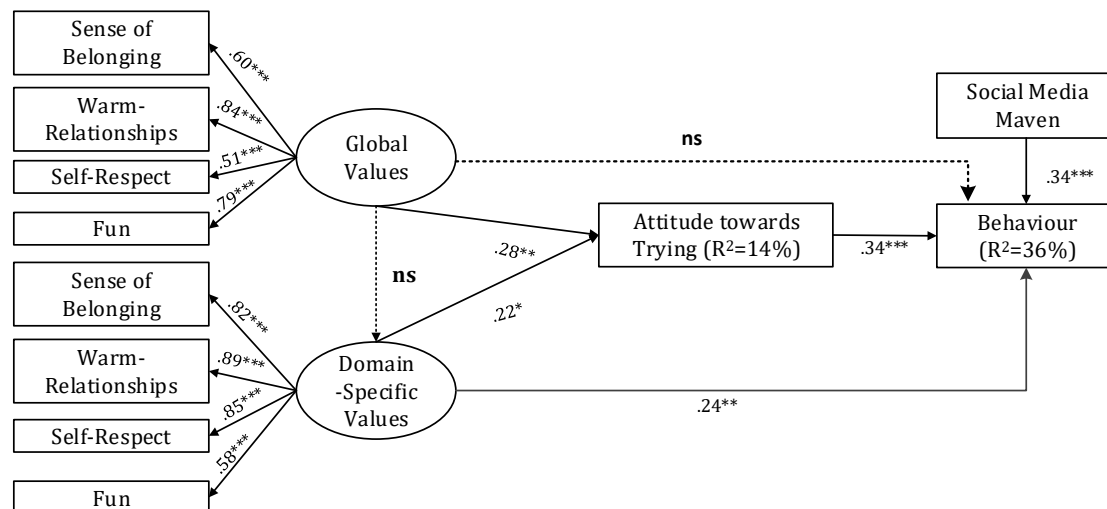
Sense of Belonging

Warm-Relationships

Self-Respect

Fun

.60***

.84***

.51***

.79***

Global Values

ns

Social Media Maven

.34***

Attitude towards Trying (R$^2$=14%)

.34***

Behaviour (R$^2$=36%)

ns

.28**

.22*

Sense of Belonging

Warm-Relationships

Self-Respect

Fun

.82***

.89***

.85***

.58***

Domain -Specific Values

.24**